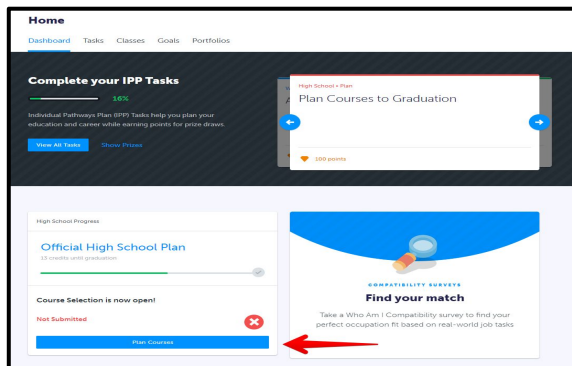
Home

Dashboard Tasks Classes Goals Portfolios

Complete your IPP Tasks

16%

Individual Pathways Plan (IPP) Tasks help you plan your education and career while earning points for prize draws.

View All Tasks Show Prizes

High School • Plan

Plan Courses to Graduation

100 points

High School Progress

Official High School Plan

15 credits until graduation

Course Selection is now open!

Not Submitted

Plan Courses

COMPATIBILITY SURVEYS

Find your match

Take a Who Am I Compatibility survey to find your perfect occupation fit based on real-world job tasks